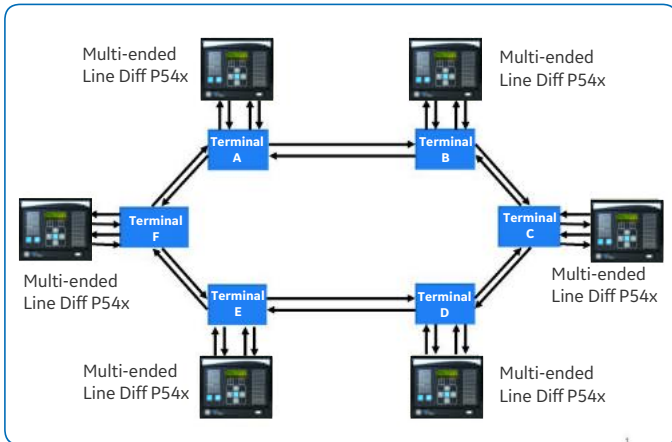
Multi-ended Line Diff P54x

Multi-ended Line Diff P54x

Terminal A

Terminal B

Terminal F

Terminal C

Multi-ended Line Diff P54x

Multi-ended Line Diff P54x

Terminal E

Terminal D

Multi-ended Line Diff P54x

Multi-ended Line Diff P54x